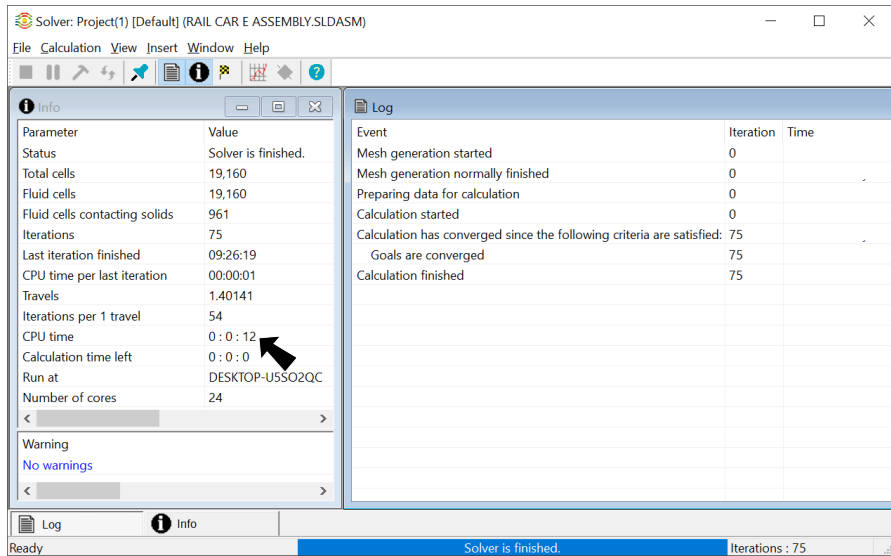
Solver: Project(1) [Default] (RAIL CAR E ASSEMBLY.SLDASM)

File Calculation View Insert Window Help

Info

| Parameter | Value |
|---|---|
| Status | Solver is finished. |
| Total cells | 19,160 |
| Fluid cells | 19,160 |
| Fluid cells contacting solids | 961 |
| Iterations | 75 |
| Last iteration finished | 09:26:19 |
| CPU time per last iteration | 00:00:01 |
| Travels | 1.40141 |
| Iterations per 1 travel | 54 |
| CPU time | 0 : 0 : 12 |
| Calculation time left | 0 : 0 : 0 |
| Run at | DESKTOP-U5SO2QC |
| Number of cores | 24 |

Warning
No warnings

Log

| Event | Iteration | Time |
|---|---|---|
| Mesh generation started | 0 | |
| Mesh generation normally finished | 0 | |
| Preparing data for calculation | 0 | |
| Calculation started | 0 | |
| Calculation has converged since the following criteria are satisfied: | 75 | |
| Goals are converged | 75 | |
| Calculation finished | 75 | |

Log Info

Ready Solver is finished. Iterations : 75